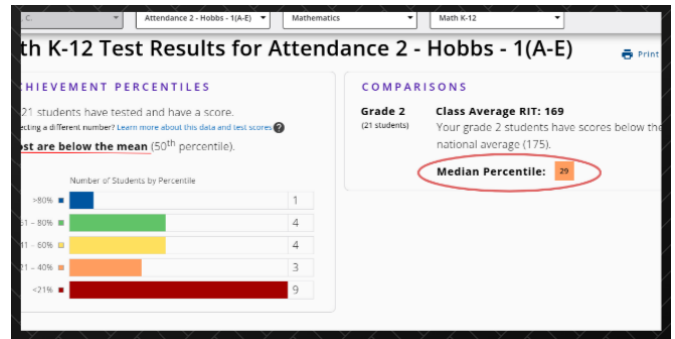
C. | Attendance 2 - Hobbs - 1(A-E) | Mathematics | Math K-12

th K-12 Test Results for Attendance 2 - Hobbs - 1(A-E)

Print

CHIEVEMENT PERCENTILES

21 students have tested and have a score.
ecting a different number? Learn more about this data and test scores ?

ost are below the mean (50$^{th}$ percentile).

Number of Students by Percentile

| | |
|---|---|
| >80% | 1 |
| 61 - 80% | 4 |
| 41 - 60% | 4 |
| 21 - 40% | 3 |
| <21% | 9 |

COMPARISONS

Grade 2
(21 students)

Class Average RIT: 169
Your grade 2 students have scores below the national average (175).

Median Percentile: 29